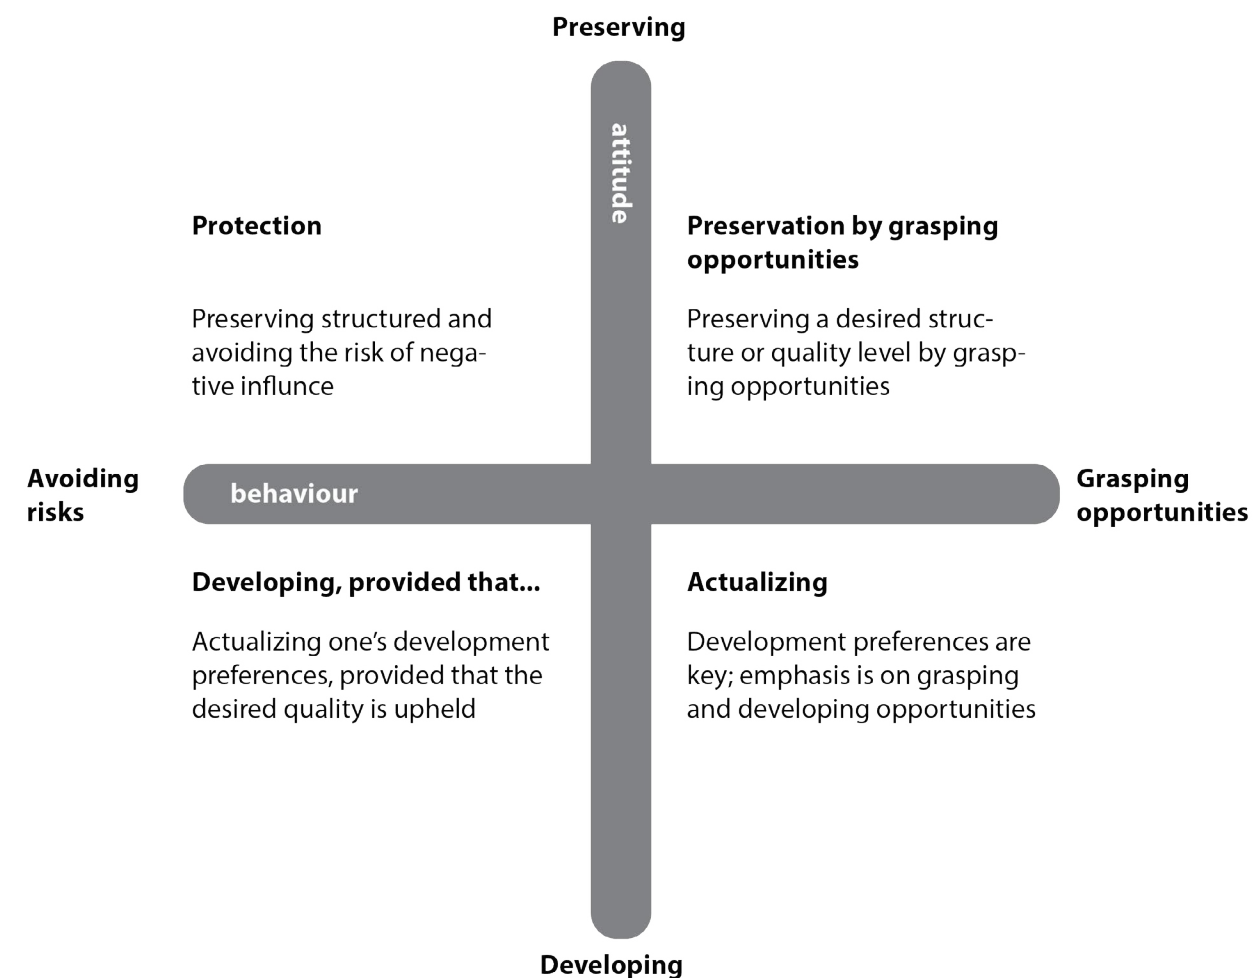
Preserving

attitude

Protection

Preserving structured and avoiding the risk of negative influnce

Preservation by grasping opportunities

Preserving a desired structure or quality level by grasping opportunities

Avoiding risks

behaviour

Grasping opportunities

Developing, provided that...

Actualizing one's development preferences, provided that the desired quality is upheld

Actualizing

Development preferences are key; emphasis is on grasping and developing opportunities

Developing